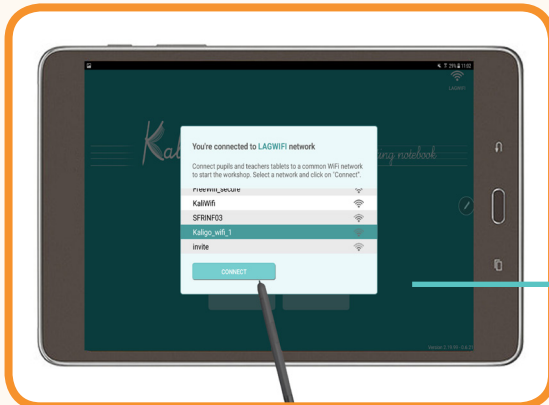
✻ ᯤ 25% ▮ 11:02

LAGWIFI

Kal

ing notebook

You're connected to LAGWIFI network

Connect pupils and teachers tablets to a common WiFi network to start the workshop. Select a network and click on "Connect".

Freewifi_secure

KaliWifi

SFRINF03

Kaligo_wifi_1

invite

CONNECT

Version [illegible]